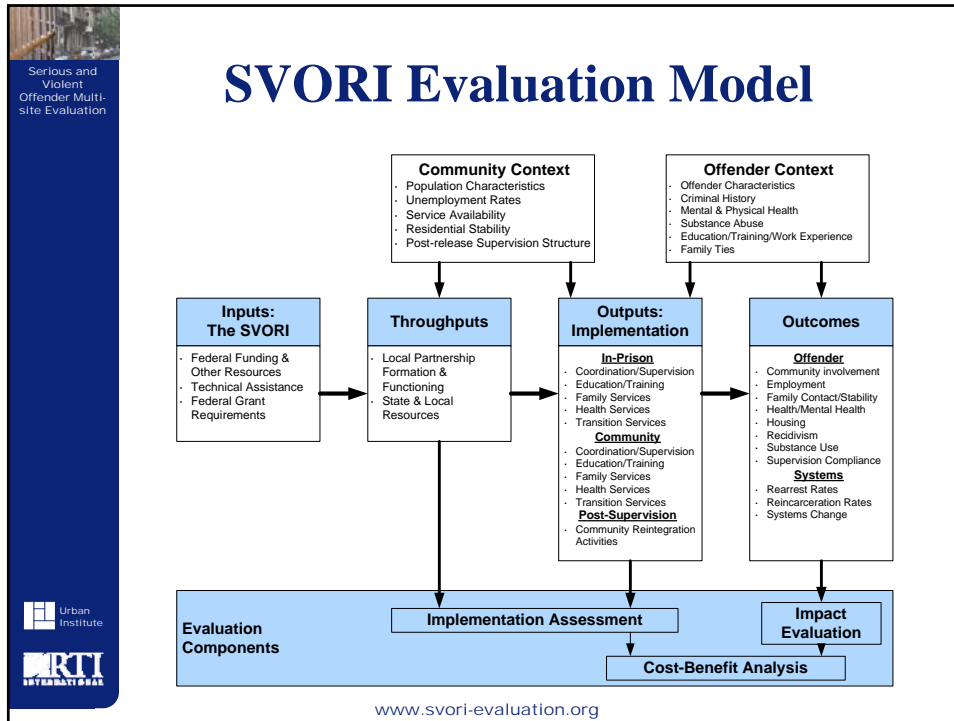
Serious and Violent Offender Multi-site Evaluation

SVORI Evaluation Model

Community Context
- Population Characteristics
- Unemployment Rates
- Service Availability
- Residential Stability
- Post-release Supervision Structure

Offender Context
- Offender Characteristics
- Criminal History
- Mental & Physical Health
- Substance Abuse
- Education/Training/Work Experience
- Family Ties

Inputs: The SVORI
- Federal Funding & Other Resources
- Technical Assistance
- Federal Grant Requirements

Throughputs
- Local Partnership Formation & Functioning
- State & Local Resources

Outputs: Implementation
In-Prison
- Coordination/Supervision
- Education/Training
- Family Services
- Health Services
- Transition Services
Community
- Coordination/Supervision
- Education/Training
- Family Services
- Health Services
- Transition Services
Post-Supervision
- Community Reintegration Activities

Outcomes
Offender
- Community involvement
- Employment
- Family Contact/Stability
- Health/Mental Health
- Housing
- Recidivism
- Substance Use
- Supervision Compliance
Systems
- Rearrest Rates
- Reincarceration Rates
- Systems Change

Evaluation Components
Implementation Assessment
Impact Evaluation
Cost-Benefit Analysis

Urban Institute

RTI INTERNATIONAL

www.svori-evaluation.org